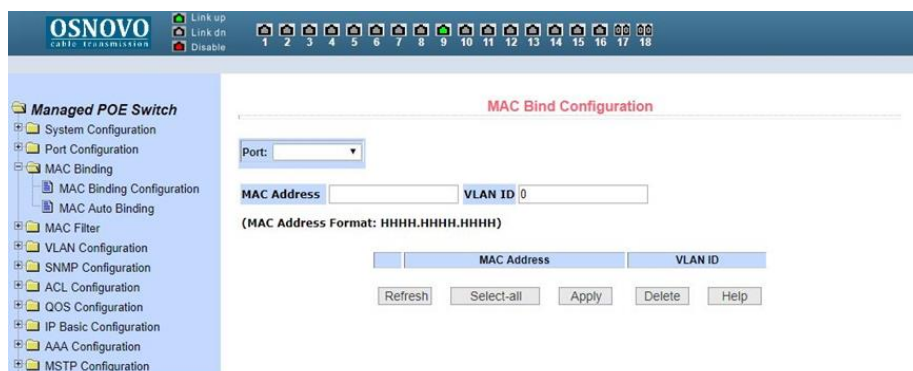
OSNOVO
cable transmission
Link up
Link dn
Disable
1 2 3 4 5 6 7 8 9 10 11 12 13 14 15 16 17 18

Managed POE Switch
System Configuration
Port Configuration
MAC Binding
MAC Binding Configuration
MAC Auto Binding
MAC Filter
VLAN Configuration
SNMP Configuration
ACL Configuration
QOS Configuration
IP Basic Configuration
AAA Configuration
MSTP Configuration

MAC Bind Configuration

Port:

MAC Address VLAN ID 0

(MAC Address Format: HHHH.HHHH.HHHH)

| | MAC Address | VLAN ID |
|---|---|---|

Refresh Select-all Apply Delete Help